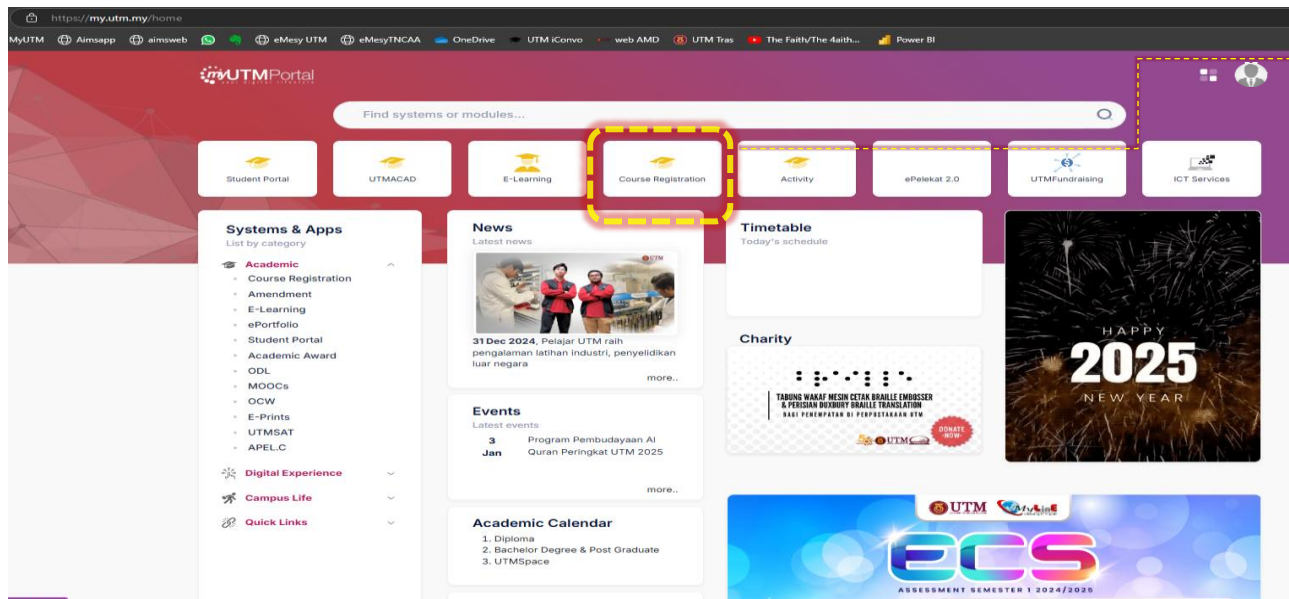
https://my.utm.my/home

MyUTM Aimsapp aimsweb eMesy UTM eMesyTNCAA OneDrive UTM iConvo web AMD UTM Tras The Faith/The 4aith... Power BI

myUTMPortal

Find systems or modules...

Student Portal
UTMACAD
E-Learning
Course Registration
Activity
ePelekat 2.0
UTMFundraising
ICT Services

Systems & Apps
List by category

Academic
Course Registration
Amendment
E-Learning
ePortfolio
Student Portal
Academic Award
ODL
MOOCs
OCW
E-Prints
UTMSAT
APEL.C

Digital Experience
Campus Life
Quick Links

News
Latest news

31 Dec 2024, Pelajar UTM raih pengalaman latihan industri, penyelidikan luar negara
more..

Events
Latest events
3 Jan Program Pembudayaan Al Quran Peringkat UTM 2025
more..

Academic Calendar
1. Diploma
2. Bachelor Degree & Post Graduate
3. UTMSpace

Timetable
Today's schedule

Charity
TABUNG WAKAF MESIN CETAK BRAILLE EMBOSSER & PERISIAN DUXBURY BRAILLE TRANSLATION
BAGI PENEMPATAN DI PERPUSTAKAAN UTM
DONATE NOW
UTM

HAPPY
2025
NEW YEAR

UTM
ECS
ASSESSMENT SEMESTER 1 2024/2025